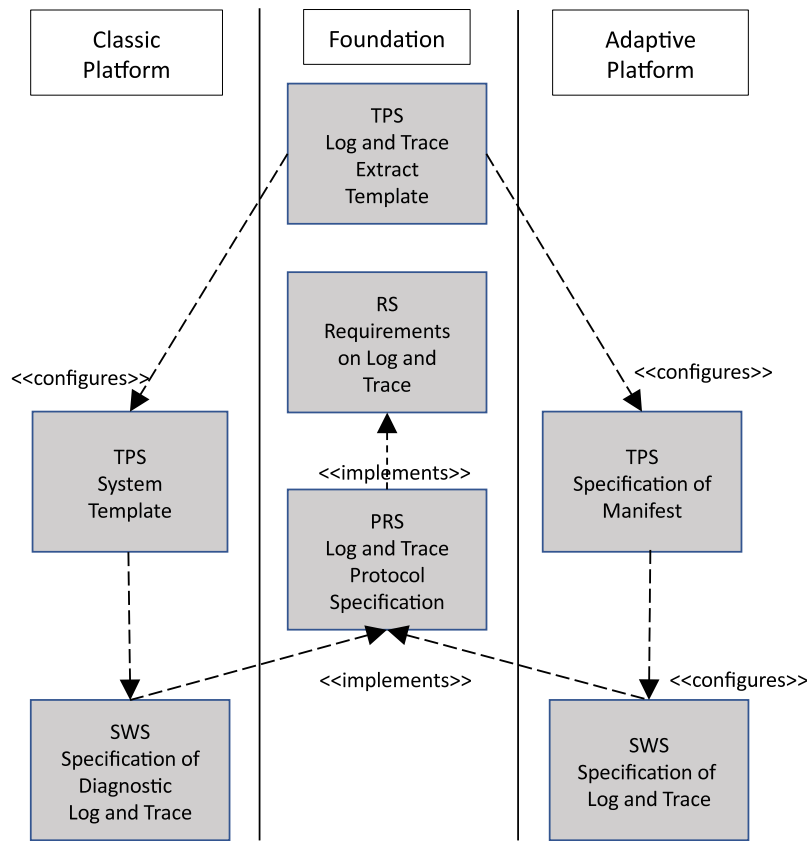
Classic Platform

Foundation

Adaptive Platform

TPS Log and Trace Extract Template

RS Requirements on Log and Trace

<<configures>>

<<configures>>

TPS System Template

<<implements>>

TPS Specification of Manifest

PRS Log and Trace Protocol Specification

<<implements>>

<<configures>>

SWS Specification of Diagnostic Log and Trace

SWS Specification of Log and Trace